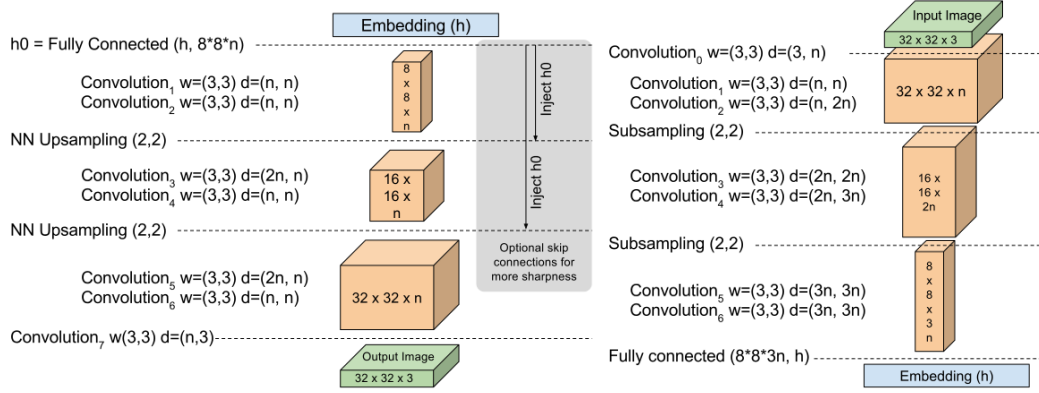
Embedding (h)

h0 = Fully Connected (h, 8*8*n)

Convolution$_1$ w=(3,3) d=(n, n)
Convolution$_2$ w=(3,3) d=(n, n)

8 x 8 x n

Inject h0

NN Upsampling (2,2)

Convolution$_3$ w=(3,3) d=(2n, n)
Convolution$_4$ w=(3,3) d=(n, n)

16 x 16 x n

Inject h0

NN Upsampling (2,2)

Optional skip connections for more sharpness

Convolution$_5$ w=(3,3) d=(2n, n)
Convolution$_6$ w=(3,3) d=(n, n)

32 x 32 x n

Convolution$_7$ w(3,3) d=(n,3)

Output Image
32 x 32 x 3

Input Image
32 x 32 x 3

Convolution$_0$ w=(3,3) d=(3, n)

Convolution$_1$ w=(3,3) d=(n, n)
Convolution$_2$ w=(3,3) d=(n, 2n)

32 x 32 x n

Subsampling (2,2)

Convolution$_3$ w=(3,3) d=(2n, 2n)
Convolution$_4$ w=(3,3) d=(2n, 3n)

16 x 16 x 2n

Subsampling (2,2)

Convolution$_5$ w=(3,3) d=(3n, 3n)
Convolution$_6$ w=(3,3) d=(3n, 3n)

8 x 8 x 3 n

Fully connected (8*8*3n, h)

Embedding (h)